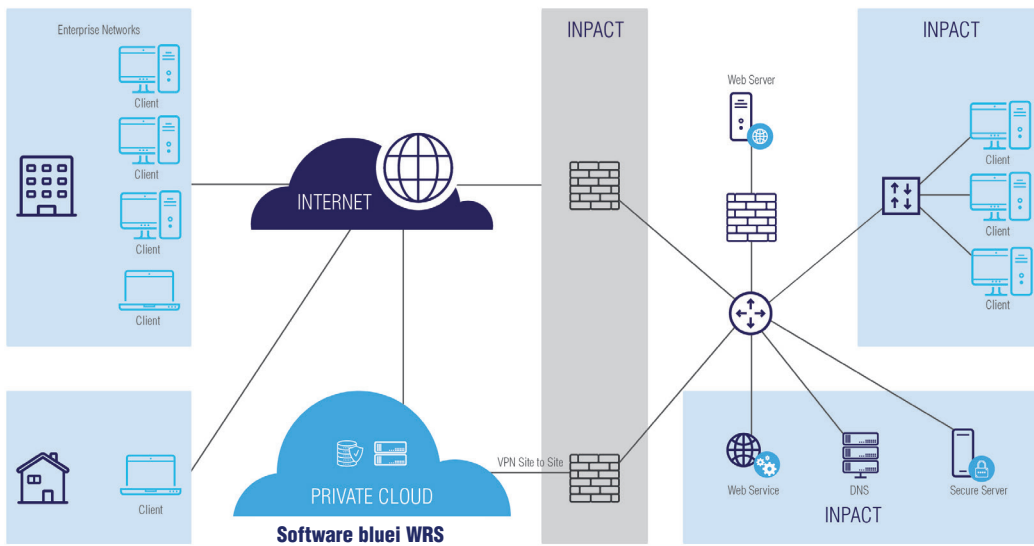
Enterprise Networks

Client

Client

Client

Client

INTERNET

Client

PRIVATE CLOUD

Software bluei WRS

INPACT

VPN Site to Site

Web Server

INPACT

Client

Client

Client

Web Service

DNS

Secure Server

INPACT